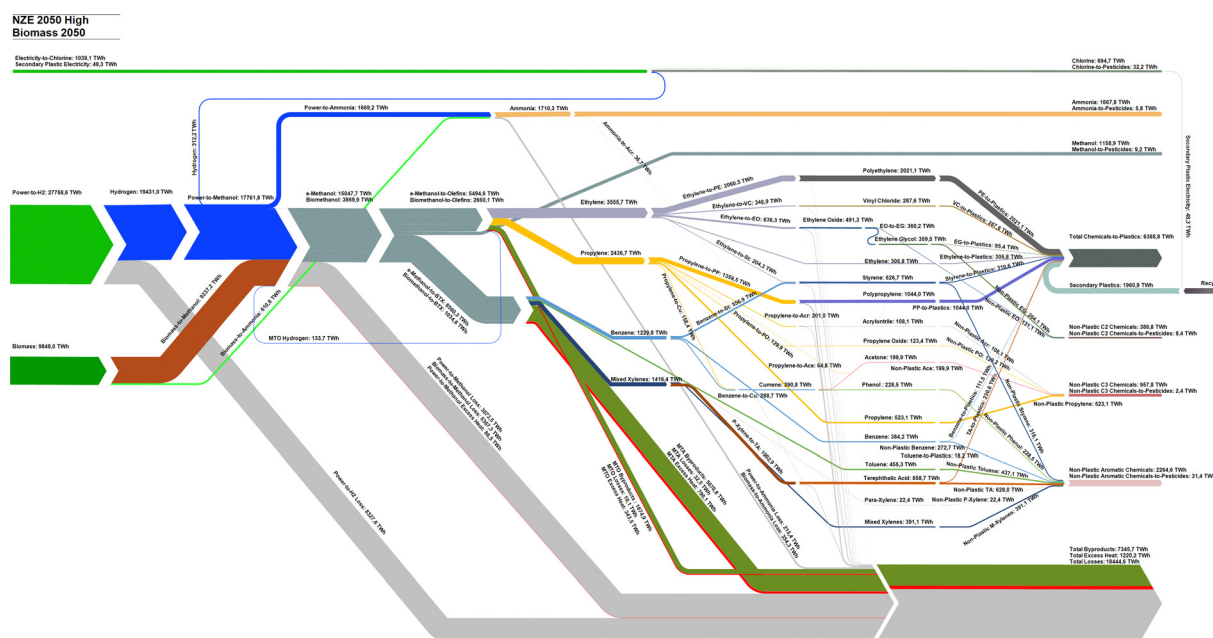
NZE 2050 High
Biomass 2050

Electricity-to-Chlorine: 1039,1 TWh
Secondary Plastic Electricity: 48,3 TWh

Chlorine: 694,7 TWh
Chlorine-to-Pesticides: 32,2 TWh

Power-to-Ammonia: 1669,2 TWh
Ammonia: 1710,3 TWh
Ammonia: 1667,8 TWh
Ammonia-to-Pesticides: 5,8 TWh

Hydrogen: 312,2 TWh

Methanol: 1158,9 TWh
Methanol-to-Pesticides: 9,2 TWh

Ammonia-to-Acr: 36,7 TWh

Power-to-H2: 27758,6 TWh
Hydrogen: 19431,0 TWh
Power-to-Methanol: 17761,8 TWh
e-Methanol: 15047,7 TWh
Biomethanol: 3869,9 TWh
e-Methanol-to-Olefins: 5494,6 TWh
Biomethanol-to-Olefins: 2660,1 TWh

Ethylene-to-PE: 2050,3 TWh
Polyethylene: 2021,1 TWh
Ethylene: 3555,7 TWh
Ethylene-to-VC: 340,9 TWh
Vinyl Chloride: 287,6 TWh
Ethylene-to-EO: 636,3 TWh
Ethylene Oxide: 491,3 TWh
EO-to-EG: 360,2 TWh
Ethylene Glycol: 359,5 TWh
EG-to-Plastics: 95,4 TWh
Ethylene-to-Plastics: 305,8 TWh
Ethylene-to-St: 204,3 TWh
Ethylene: 305,8 TWh
PE-to-Plastics: 2021,1 TWh
VC-to-Plastics: 287,6 TWh
Total Chemicals-to-Plastics: 6385,8 TWh

Propylene: 2436,7 TWh
Propylene-to-PP: 1359,5 TWh
Styrene: 626,7 TWh
Styrene-to-Plastics: 310,6 TWh
Polypropylene: 1044,0 TWh
PP-to-Plastics: 1044,0 TWh
Secondary Plastics: 1960,9 TWh
Secondary Plastic Electricity: 48,3 TWh
Non-Plastic EG: 264,1 TWh
Non-Plastic EO: 131,1 TWh

Propylene-to-Cu: 184,7 TWh
Benzene-to-St: 556,9 TWh
Propylene-to-PO: 129,9 TWh
Propylene-to-Acr: 201,0 TWh
Acrylonitrile: 108,1 TWh
Non-Plastic Acr: 108,1 TWh
Propylene Oxide: 123,4 TWh
Non-Plastic PO: 123,4 TWh
Propylene-to-Ace: 64,8 TWh
Acetone: 199,9 TWh
Non-Plastic Ace: 199,9 TWh
Non-Plastic C2 Chemicals: 386,8 TWh
Non-Plastic C2 Chemicals-to-Pesticides: 8,4 TWh

Biomass: 9848,0 TWh
Biomass-to-Methanol: 6237,7 TWh
Biomass-to-Ammonia: 659,8 TWh
MTO Hydrogen: 133,7 TWh
e-Methanol-to-BTX: 4665,3 TWh
Biomethanol-to-BTX: 1654,5 TWh

Benzene: 1229,8 TWh
Cumene: 390,8 TWh
Phenol: 228,5 TWh
Mixed Xylenes: 1416,4 TWh
Benzene-to-Cu: 288,7 TWh
Propylene: 523,1 TWh
Non-Plastic C3 Chemicals: 957,8 TWh
Non-Plastic C3 Chemicals-to-Pesticides: 2,4 TWh
Non-Plastic Propylene: 523,1 TWh
Benzene-to-Plastics: 111,9 TWh
TA-to-Plastics: 230,0 TWh
Non-Plastic Phenol: 228,5 TWh
Non-Plastic Styrene: 316,1 TWh
Benzene: 384,2 TWh
Non-Plastic Benzene: 272,7 TWh
Toluene-to-Plastics: 18,2 TWh
Toluene: 455,3 TWh
Non-Plastic Toluene: 437,1 TWh
P-Xylene-to-TA: 1000,9 TWh
Terephthalic Acid: 858,7 TWh
Non-Plastic TA: 628,8 TWh
Para-Xylene: 22,4 TWh
Non-Plastic P-Xylene: 22,4 TWh
Mixed Xylenes: 391,1 TWh
Non-Plastic M-Xylenes: 391,1 TWh
Non-Plastic Aromatic Chemicals: 2264,6 TWh
Non-Plastic Aromatic Chemicals-to-Pesticides: 31,4 TWh

Power-to-Methanol Loss: 3072,5 TWh
Biomass-to-Methanol Loss: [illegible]
Power-to-Methanol Excess Heat: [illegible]
Power-to-H2 Loss: 8327,6 TWh
MTO Byproducts: 1027,0 TWh
MTO Excess Heat: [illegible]
MTO Loss: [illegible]
MTA Byproducts: 5626,8 TWh
MTA Loss: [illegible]
MTA Excess Heat: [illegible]
Power-to-Ammonia Loss: 214,4 TWh
Biomass-to-Ammonia Loss: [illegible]

Total Byproducts: 7345,7 TWh
Total Excess Heat: 1220,2 TWh
Total Losses: 18444,6 TWh

Rec